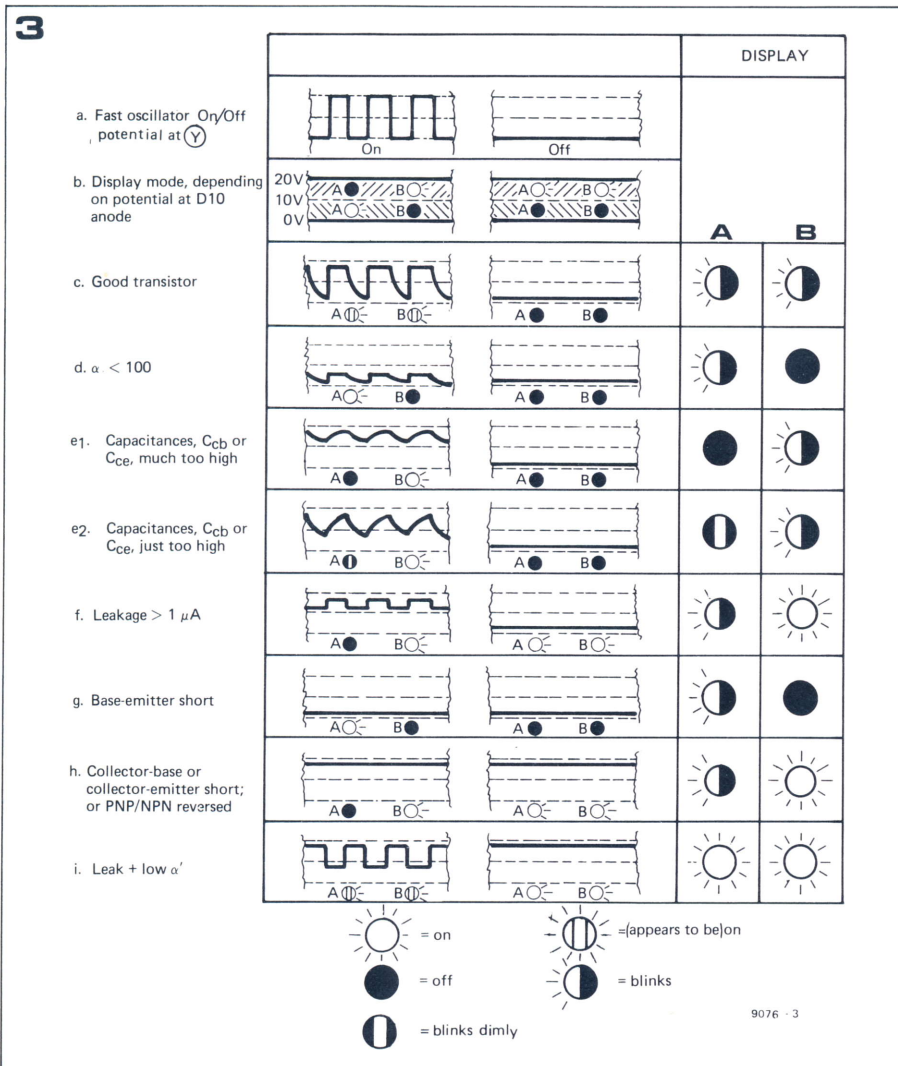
3

| | | DISPLAY | |
|---|---|---|---|
| a. Fast oscillator On/Off potential at Y | On / Off | | |
| b. Display mode, depending on potential at D10 anode | 20V 10V 0V A B / A B A B | A | B |
| c. Good transistor | A B / A B | | |
| d. $\alpha$ < 100 | A B / A B | | |
| e1. Capacitances, $C_{cb}$ or $C_{ce}$, much too high | A B / A B | | |
| e2. Capacitances, $C_{cb}$ or $C_{ce}$, just too high | A B / A B | | |
| f. Leakage > 1 $\mu$A | A B / A B | | |
| g. Base-emitter short | A B / A B | | |
| h. Collector-base or collector-emitter short; or PNP/NPN reversed | A B / A B | | |
| i. Leak + low $\alpha'$ | A B / A B | | |

= on
= off
= blinks dimly
=(appears to be)on
= blinks

9076 · 3